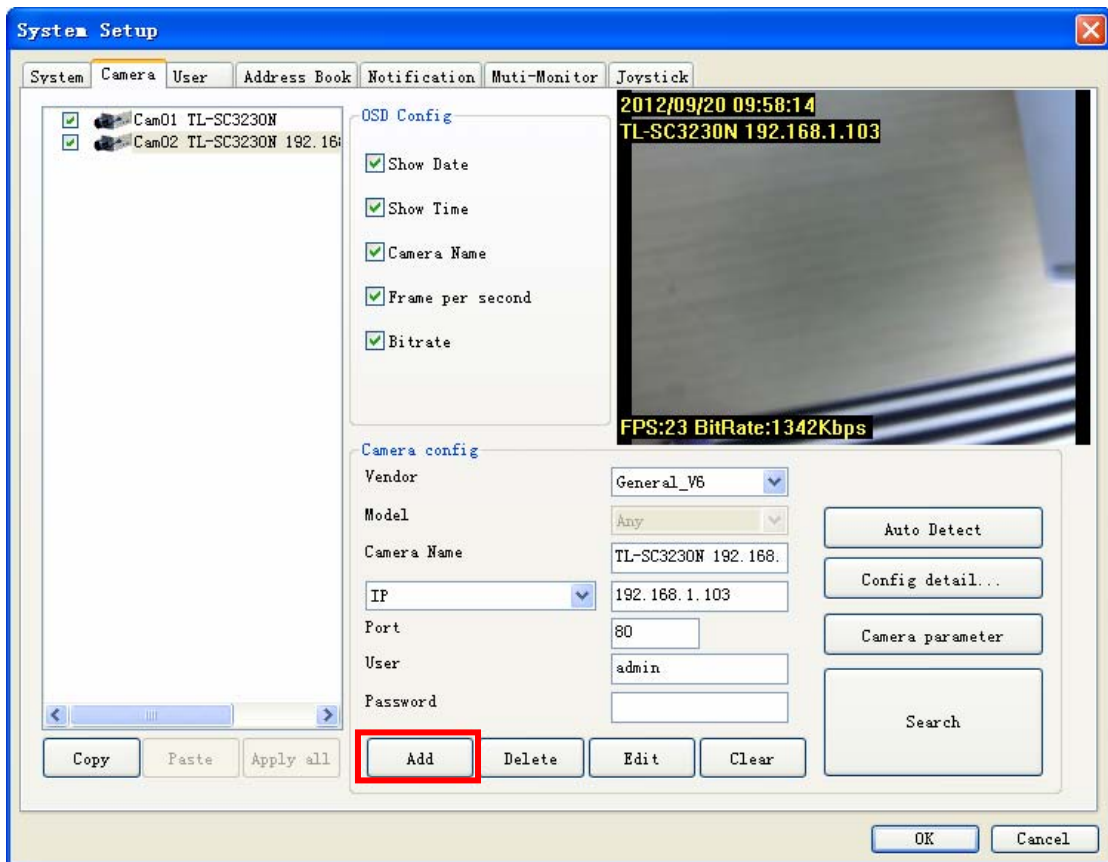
System Setup

System | Camera | User | Address Book | Notification | Muti-Monitor | Joystick

Cam01 TL-SC3230N
Cam02 TL-SC3230N 192.16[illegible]

OSD Config
Show Date
Show Time
Camera Name
Frame per second
Bitrate

2012/09/20 09:58:14
TL-SC3230N 192.168.1.103
FPS:23 BitRate:1342Kbps

Camera config
Vendor General_V6
Model Any
Camera Name TL-SC3230N 192.168.
IP 192.168.1.103
Port 80
User admin
Password

Auto Detect
Config detail...
Camera parameter
Search

Copy Paste Apply all
Add Delete Edit Clear

OK Cancel